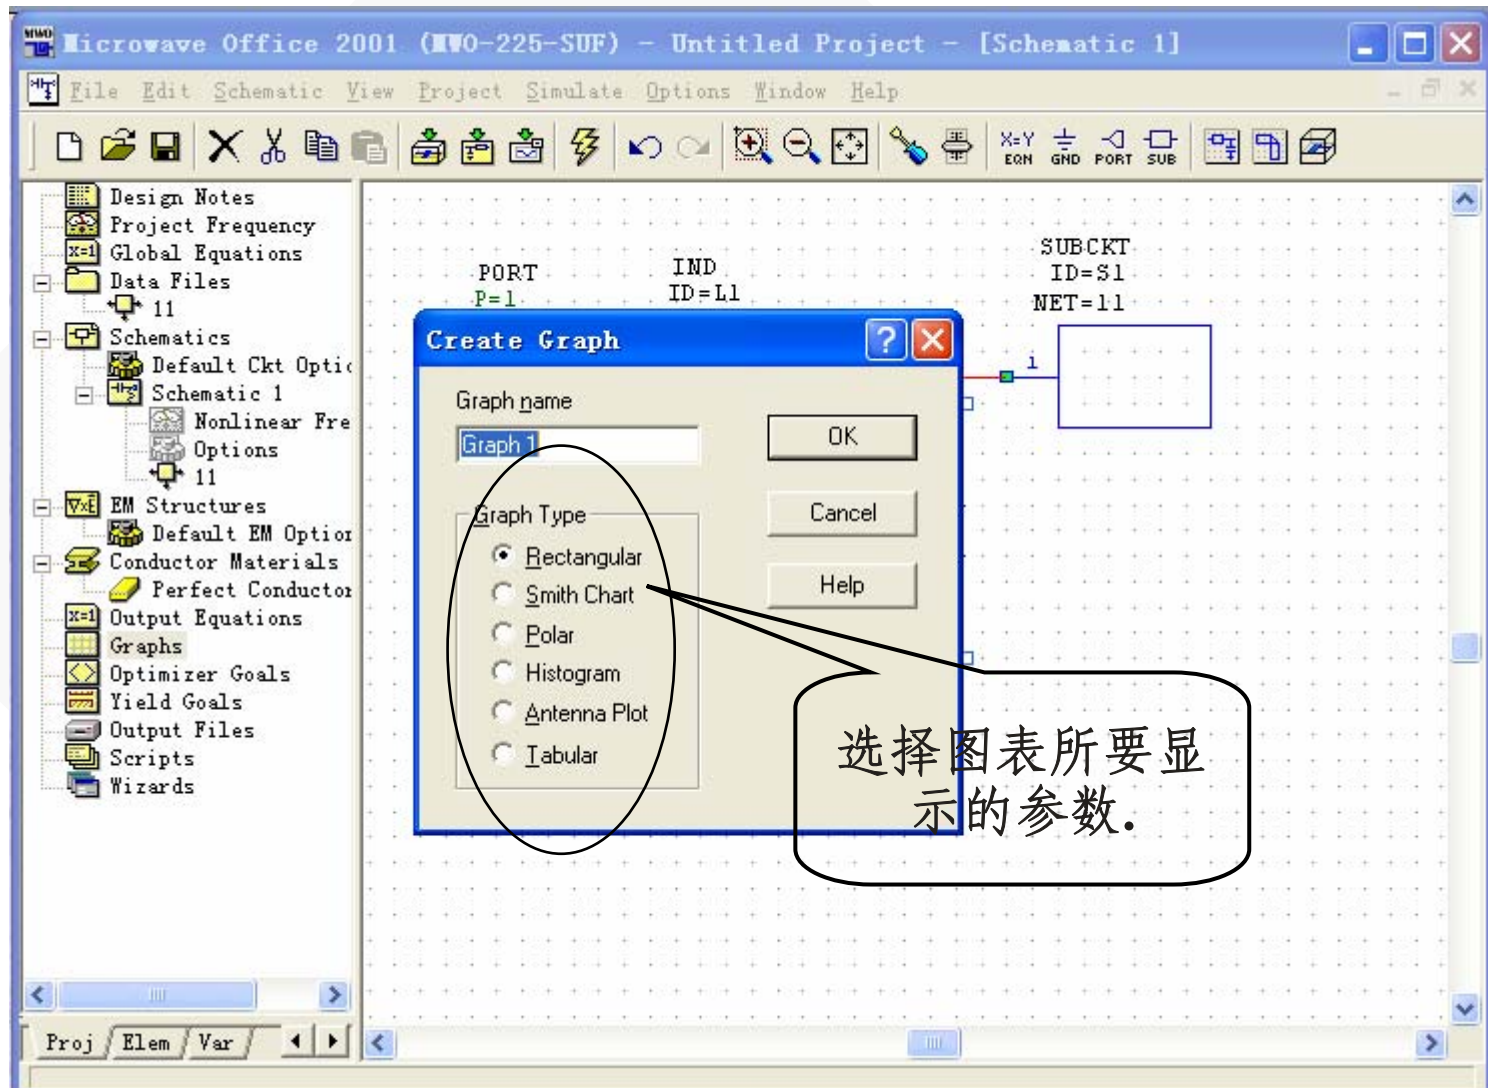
Microwave Office 2001 (MWO-225-SUF) - Untitled Project - [Schematic 1]

File Edit Schematic View Project Simulate Options Window Help

X=Y EQN GND PORT SUB

Design Notes
Project Frequency
Global Equations
Data Files
11
Schematics
Default Ckt Optic
Schematic 1
Nonlinear Fre
Options
11
EM Structures
Default EM Optior
Conductor Materials
Perfect Conductor
Output Equations
Graphs
Optimizer Goals
Yield Goals
Output Files
Scripts
Wizards

Proj Elem Var

PORT
P=1

IND
ID=L1

SUBCKT
ID=S1
NET=11

1

Create Graph

Graph name
Graph 1

OK
Cancel
Help

Graph Type
Rectangular
Smith Chart
Polar
Histogram
Antenna Plot
Tabular

选择图表所要显示的参数.